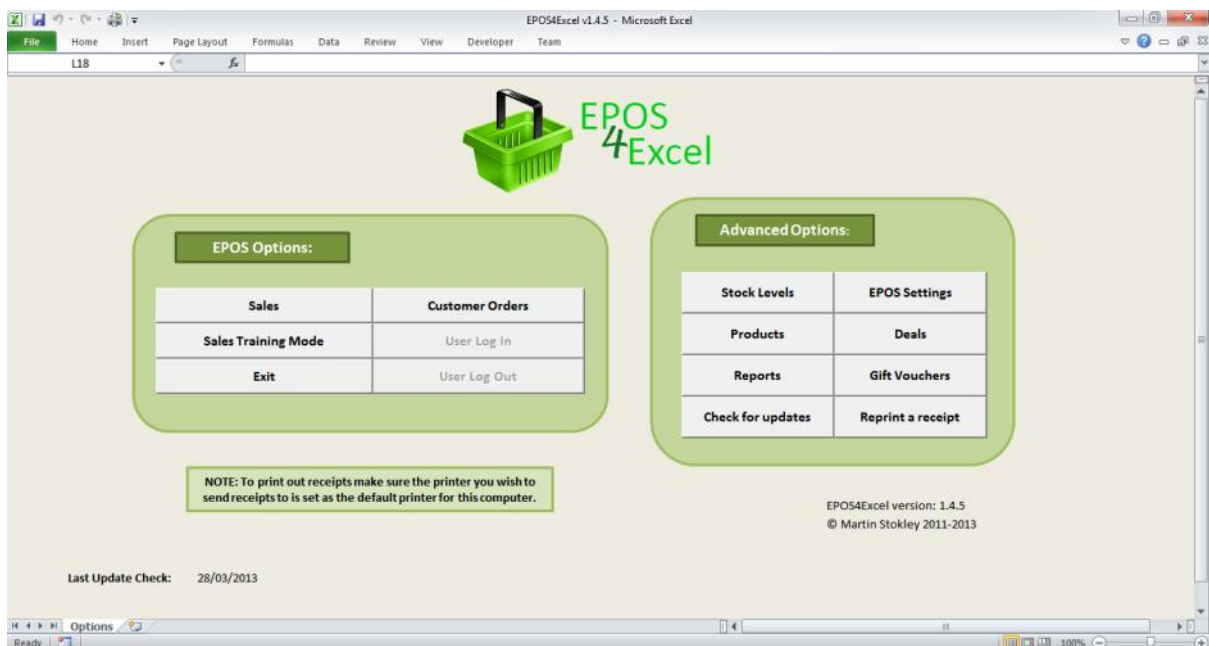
EPOS4Excel v1.4.5 - Microsoft Excel

File Home Insert Page Layout Formulas Data Review View Developer Team

L18

EPOS 4Excel

EPOS Options:

| Sales | Customer Orders |
|---|---|
| Sales Training Mode | User Log In |
| Exit | User Log Out |

Advanced Options:

| Stock Levels | EPOS Settings |
|---|---|
| Products | Deals |
| Reports | Gift Vouchers |
| Check for updates | Reprint a receipt |

NOTE: To print out receipts make sure the printer you wish to send receipts to is set as the default printer for this computer.

EPOS4Excel version: 1.4.5
© Martin Stokley 2011-2013

Last Update Check: 28/03/2013

Options

Ready 100%